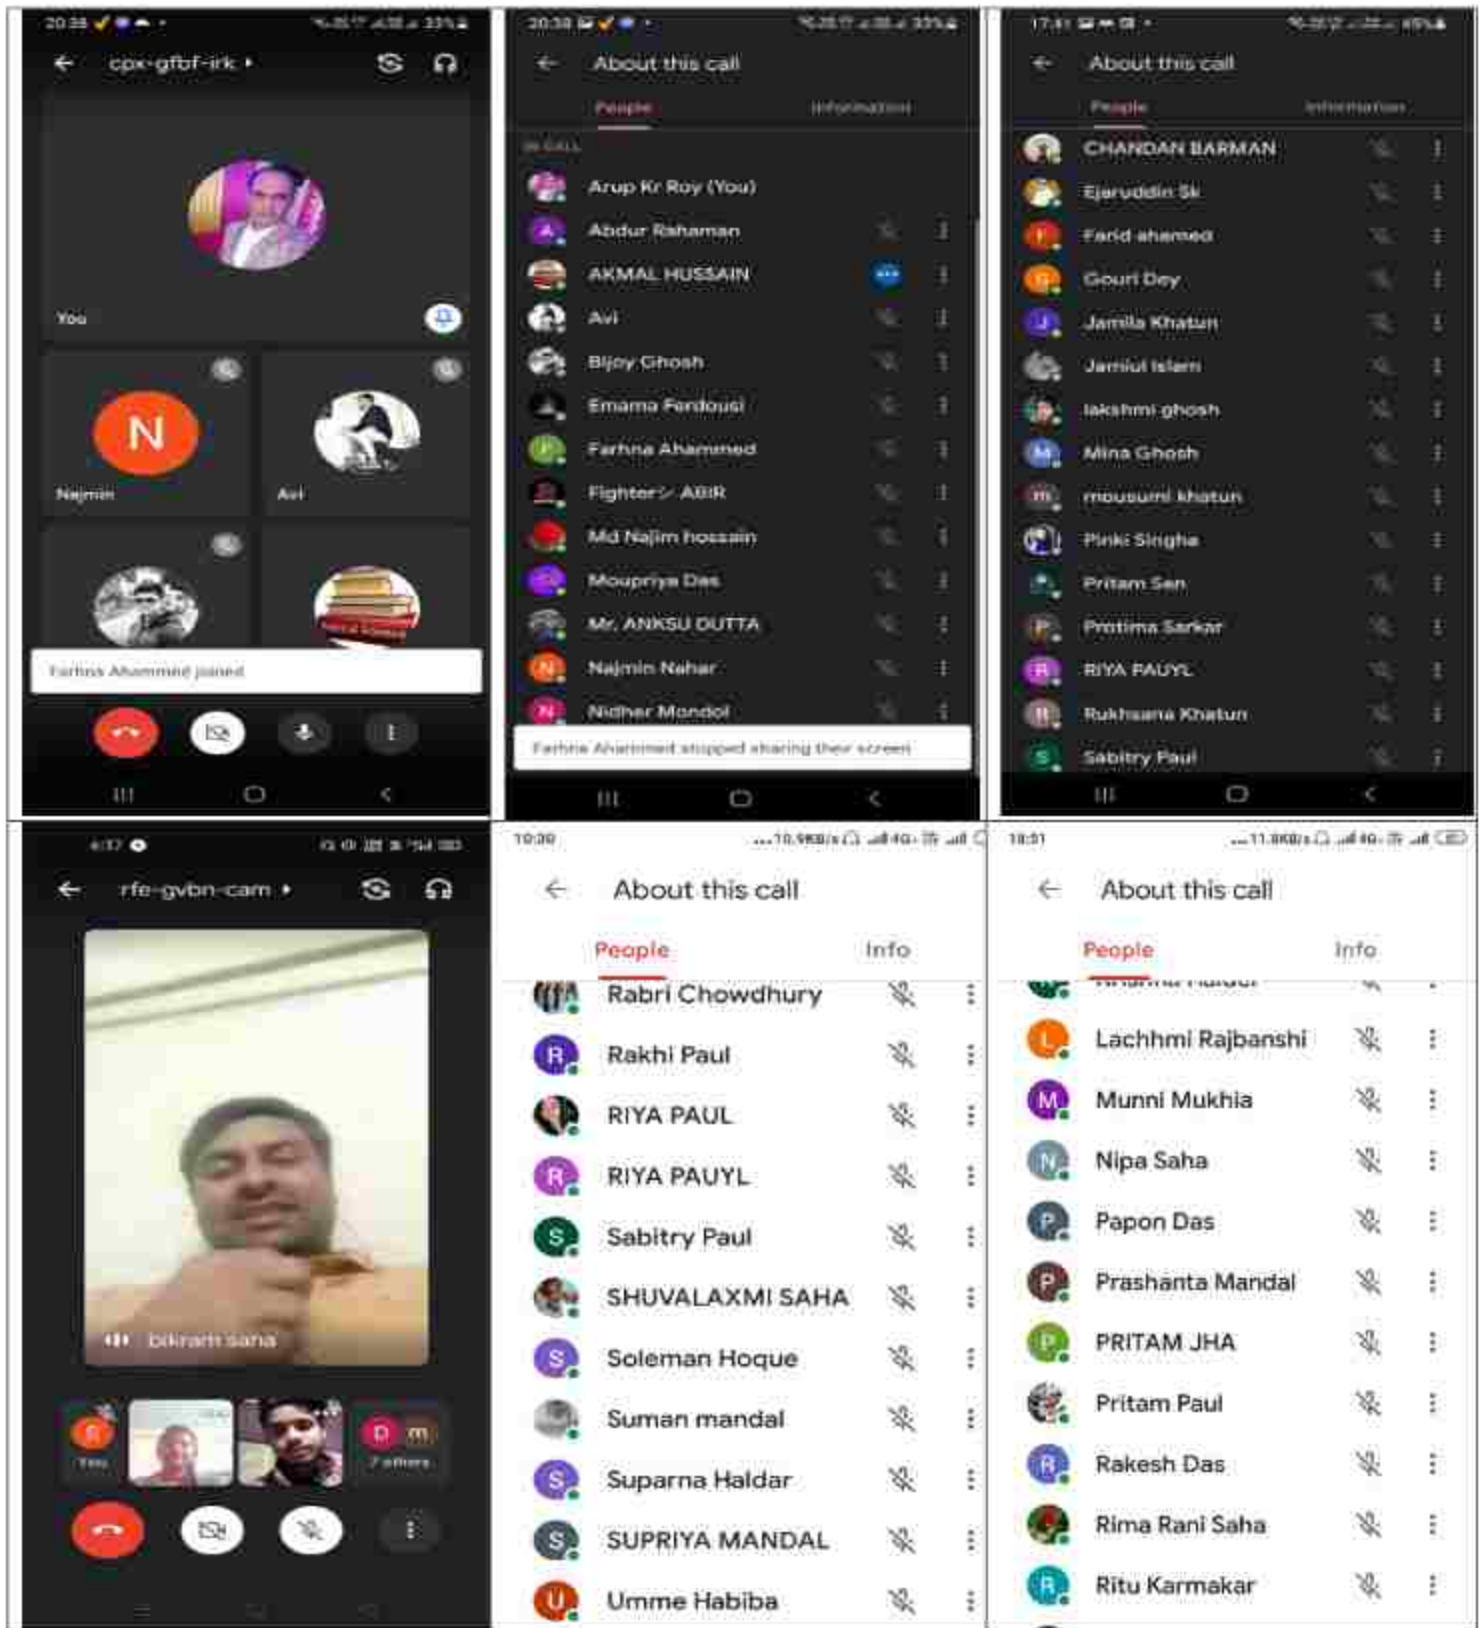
20:38

cpx-gfbf-irk

You

N

Najmin

Avi

Farhna Ahammed joined

20:38

About this call

People

Information

IN CALL

Arup Kr Roy (You)

A Abdur Rahaman

AKMAL HUSSAIN

Avi

Bijoy Ghosh

Emama Ferdousi

F Farhna Ahammed

Fighter ABIR

Md Najim hossain

Moupriya Das

Mr. ANKSU DUTTA

N Najmin Nahar

N Nidher Mondol

Farhna Ahammed stopped sharing their screen

17:41

About this call

People

Information

CHANDAN BARMAN

Ejaruddin Sk

F Farid ahamed

G Gouri Dey

J Jamila Khatun

Jamiul Islam

lakshmi ghosh

M Mina Ghosh

m mousumi khatun

Pinki Singha

Pritam Sen

P Protima Sarkar

R RIYA PAUYL

R Rukhsana Khatun

S Sabitry Paul

rfe-gvbn-cam

bikram saha

You

D m

7 others

10:30

About this call

People

Info

Rabri Chowdhury

R Rakhi Paul

RIYA PAUL

R RIYA PAUYL

S Sabitry Paul

SHUVALAXMI SAHA

S Soleman Hoque

Suman mandal

S Suparna Haldar

S SUPRIYA MANDAL

U Umme Habiba

10:31

About this call

People

Info

L Lachhmi Rajbanshi

M Munni Mukhia

N Nipa Saha

P Papon Das

P Prashanta Mandal

P PRITAM JHA

Pritam Paul

R Rakesh Das

Rima Rani Saha

R Ritu Karmakar